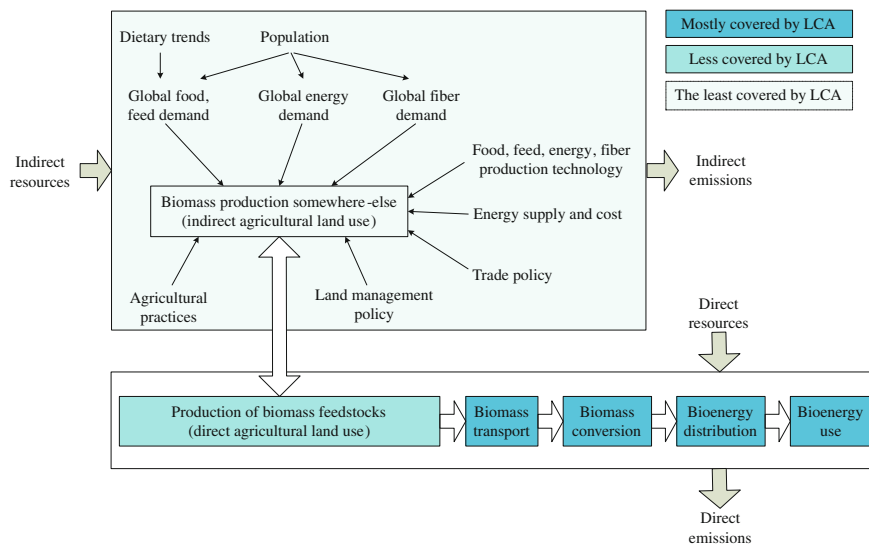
Mostly covered by LCA

Less covered by LCA

The least covered by LCA

Dietary trends

Population

Global food, feed demand

Global energy demand

Global fiber demand

Indirect resources

Food, feed, energy, fiber production technology

Indirect emissions

Biomass production somewhere-else (indirect agricultural land use)

Energy supply and cost

Trade policy

Agricultural practices

Land management policy

Direct resources

Production of biomass feedstocks (direct agricultural land use)

Biomass transport

Biomass conversion

Bioenergy distribution

Bioenergy use

Direct emissions